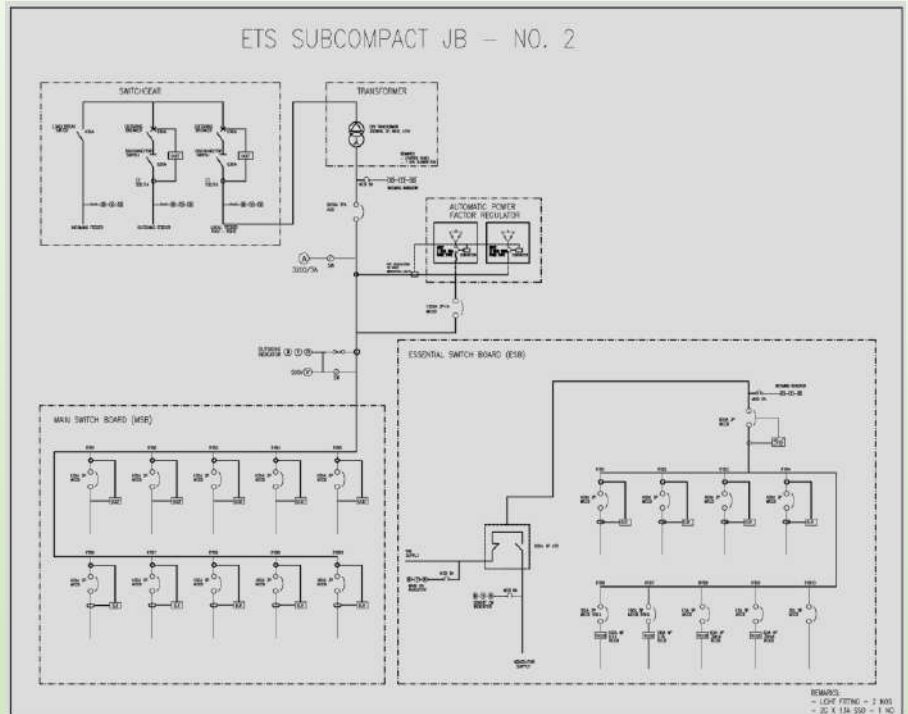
ETS SUBCOMPACT JB – NO. 2

SWITCHGEAR

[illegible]

TRANSFORMER

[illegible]

AUTOMATIC POWER FACTOR REGULATOR

3200/5A

ESSENTIAL SWITCH BOARD (ESB)

MAIN SWITCH BOARD (MSB)

REMARKS:
– LIGHT FITTING – 2 NOS
– 2G X 13A SSO – 1 NO.